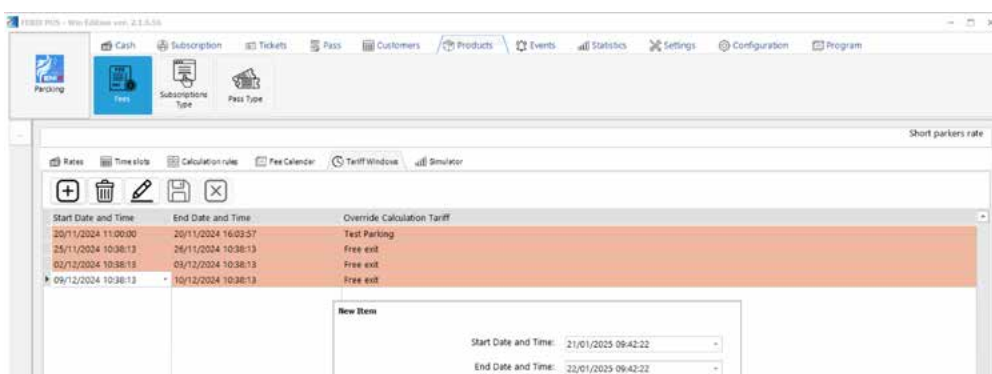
FOBO POS - Win Edition ver. 2.1.5.56

Cash | Subscription | Tickets | Pass | Customers | Products | Events | Statistics | Settings | Configuration | Program

Parking

Fees

Subscriptions Type

Pass Type

Short parkers rate

Rates | Time slots | Calculation rules | Fee Calendar | Tariff Windows | Simulator

| Start Date and Time | End Date and Time | Override Calculation Tariff |
|---|---|---|
| 20/11/2024 11:00:00 | 20/11/2024 16:03:57 | Test Parking |
| 25/11/2024 10:38:13 | 26/11/2024 10:38:13 | Free exit |
| 02/12/2024 10:38:13 | 03/12/2024 10:38:13 | Free exit |
| 09/12/2024 10:38:13 | 10/12/2024 10:38:13 | Free exit |

New Item

Start Date and Time: 21/01/2025 09:42:22

End Date and Time: 22/01/2025 09:42:22